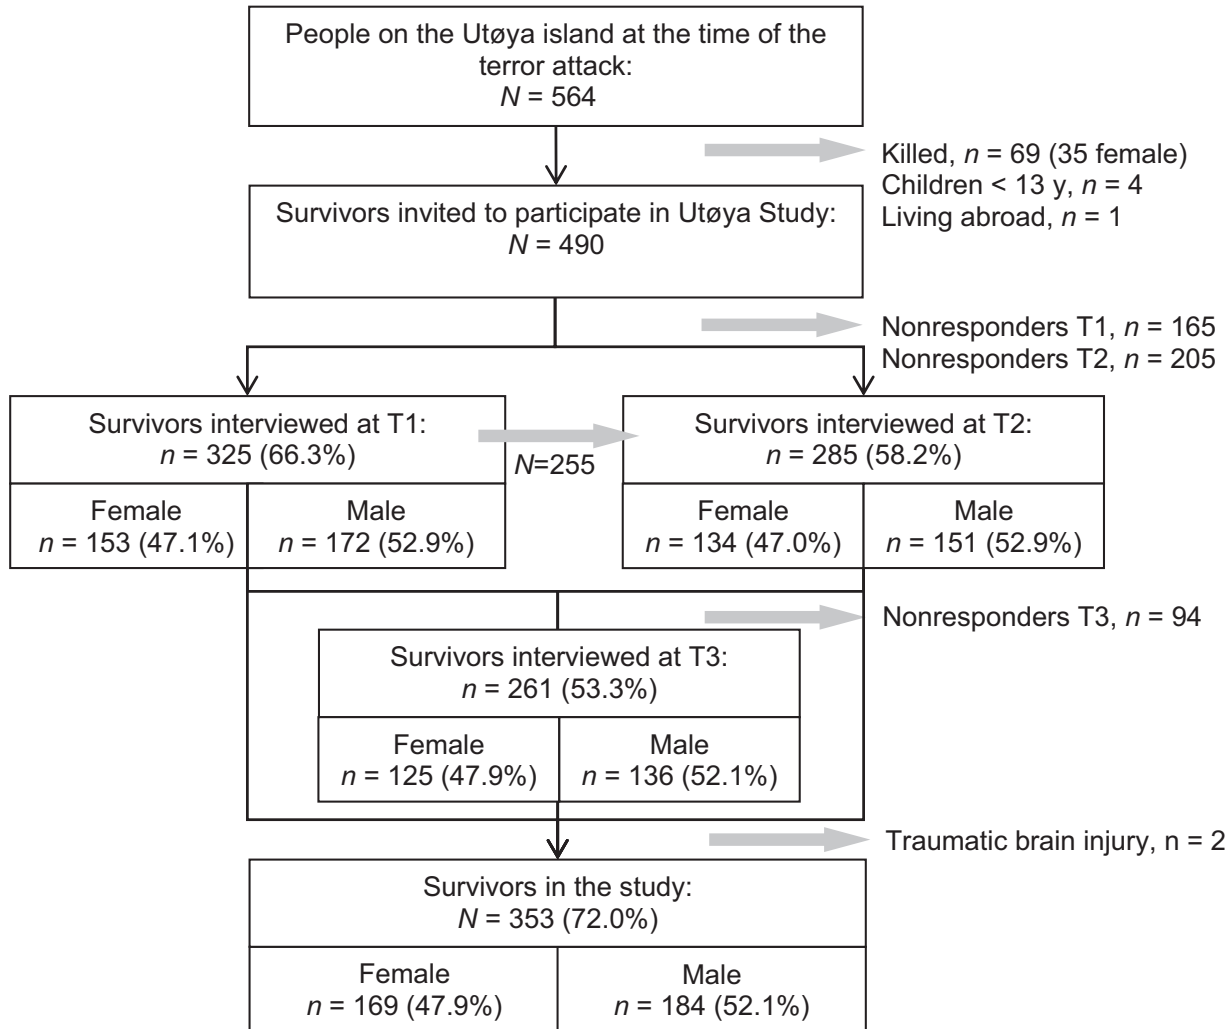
People on the Utøya island at the time of the terror attack:
$N$ = 564

Killed, $n$ = 69 (35 female)
Children < 13 y, $n$ = 4
Living abroad, $n$ = 1

Survivors invited to participate in Utøya Study:
$N$ = 490

Nonresponders T1, $n$ = 165
Nonresponders T2, $n$ = 205

Survivors interviewed at T1:
$n$ = 325 (66.3%)

| Female | Male |
|---|---|
| $n$ = 153 (47.1%) | $n$ = 172 (52.9%) |

$N$=255

Survivors interviewed at T2:
$n$ = 285 (58.2%)

| Female | Male |
|---|---|
| $n$ = 134 (47.0%) | $n$ = 151 (52.9%) |

Nonresponders T3, $n$ = 94

Survivors interviewed at T3:
$n$ = 261 (53.3%)

| Female | Male |
|---|---|
| $n$ = 125 (47.9%) | $n$ = 136 (52.1%) |

Traumatic brain injury, n = 2

Survivors in the study:
$N$ = 353 (72.0%)

| Female | Male |
|---|---|
| $n$ = 169 (47.9%) | $n$ = 184 (52.1%) |